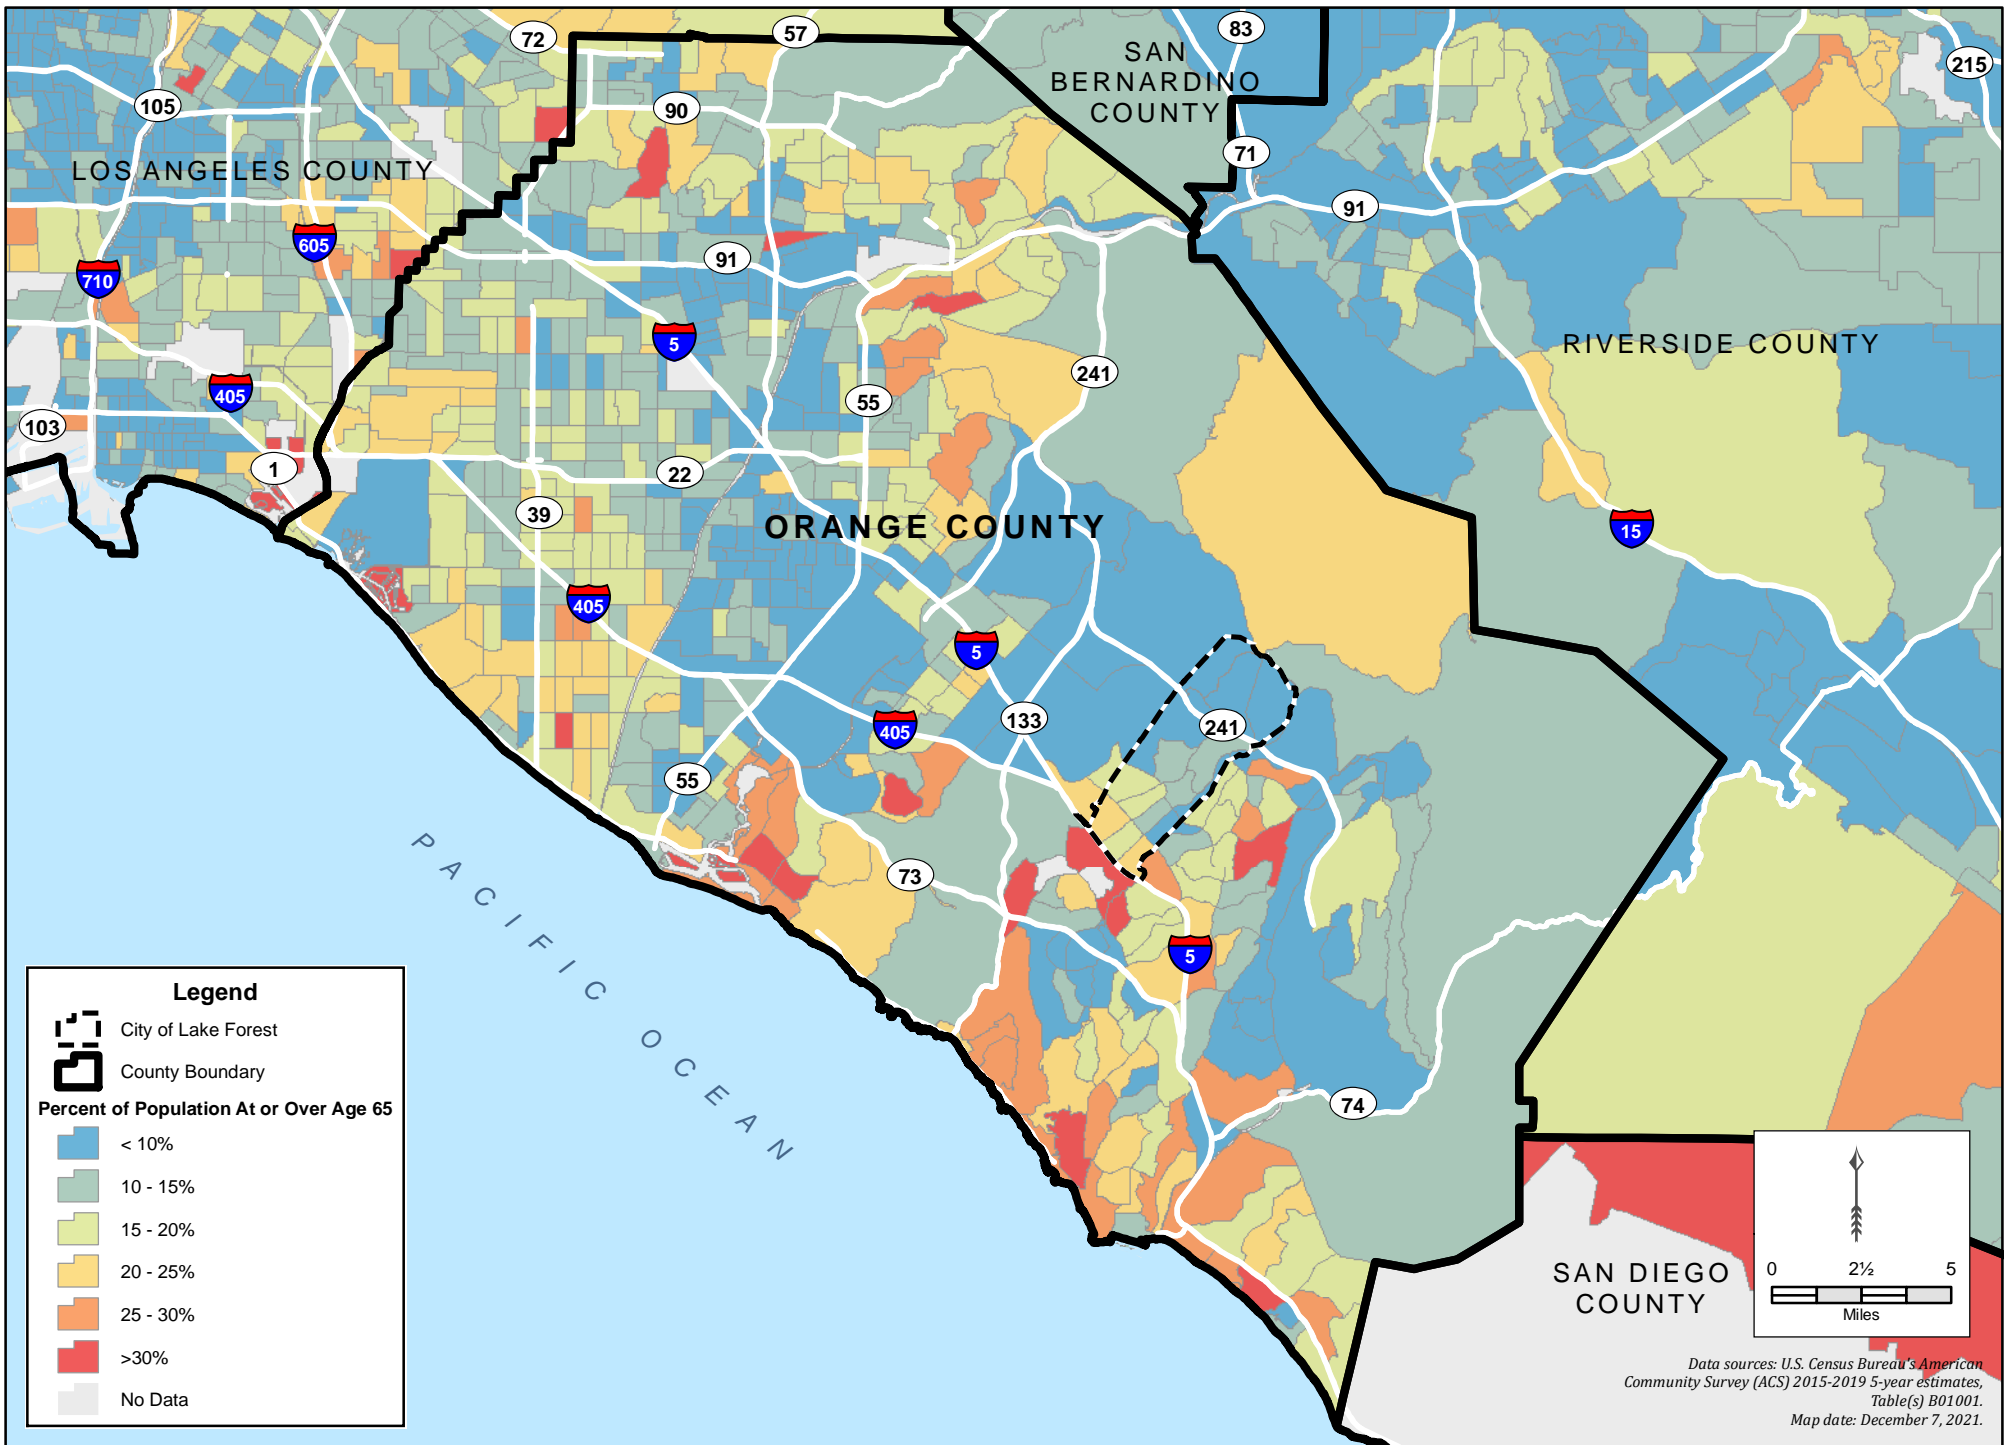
72
57
83
SAN BERNARDINO COUNTY
215
105
90
LOS ANGELES COUNTY
71
91
605
710
91
5
241
RIVERSIDE COUNTY
405
55
103
1
22
39
ORANGE COUNTY
15
405
5
133
241
405
55
PACIFIC OCEAN
73
5
74
SAN DIEGO COUNTY
0
2½
5
Miles

Legend
City of Lake Forest
County Boundary
Percent of Population At or Over Age 65
< 10%
10 - 15%
15 - 20%
20 - 25%
25 - 30%
>30%
No Data

Data sources: U.S. Census Bureau's American Community Survey (ACS) 2015-2019 5-year estimates, Table(s) B01001.
Map date: December 7, 2021.